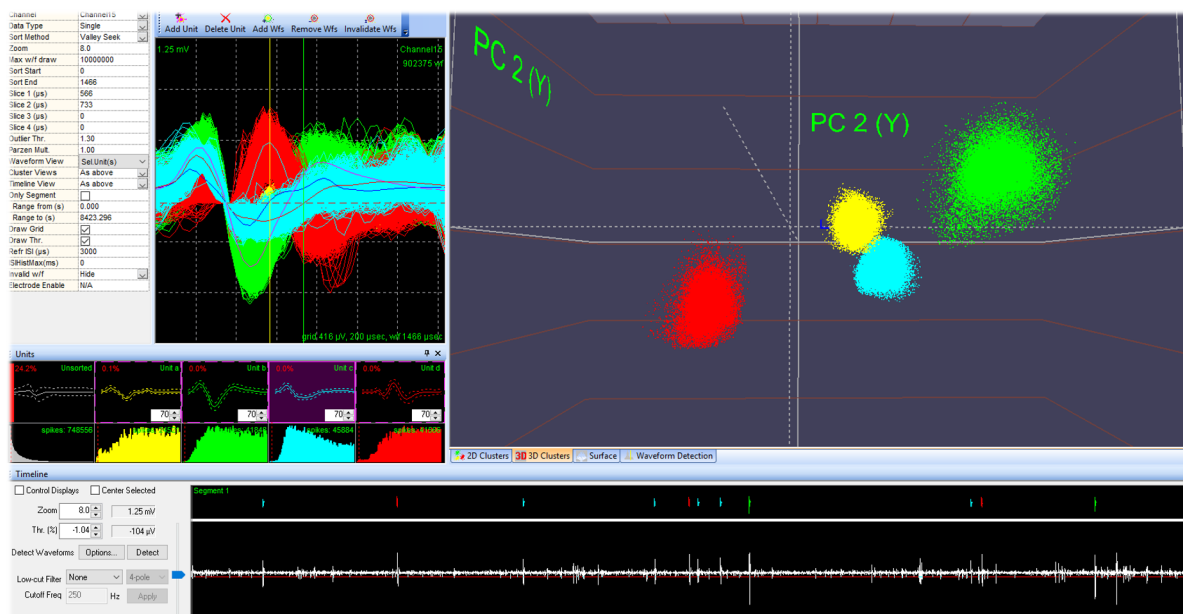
| | |
|---|---|
| Channel | Channel15 |
| Data Type | Single |
| Sort Method | Valley Seek |
| Zoom | 8.0 |
| Max w/f draw | 10000000 |
| Sort Start | 0 |
| Sort End | 1466 |
| Slice 1 (µs) | 566 |
| Slice 2 (µs) | 733 |
| Slice 3 (µs) | 0 |
| Slice 4 (µs) | 0 |
| Outlier Thr. | 1.30 |
| Parzen Mult. | 1.00 |
| Waveform View | Sel.Unit(s) |
| Cluster Views | As above |
| Timeline View | As above |
| Only Segment | |
| Range from (s) | 0.000 |
| Range to (s) | 8423.296 |
| Draw Grid | |
| Draw Thr. | |
| Refr ISI (µs) | 3000 |
| ISIHistMax(ms) | 0 |
| Invalid w/f | Hide |
| Electrode Enable | N/A |

Add Unit Delete Unit Add Wfs Remove Wfs Invalidate Wfs

1.25 mV
Channel15
902375 w/f
grid 416 µV, 200 µsec, w/ 1466 µsec

PC 2 (Y)
PC 2 (Y)

Units
24.2% Unsorted
0.1% Unit a
0.0% Unit b
0.0% Unit c
0.0% Unit d
70 70 70 70
spikes: 746556
spikes: 41848
spikes: 45884
spikes: 41606

2D Clusters 3D Clusters Surface Waveform Detection

Timeline
Control Displays Center Selected
Segment 1
Zoom 8.0 1.25 mV
Thr. (%) -1.04 -104 µV
Detect Waveforms Options... Detect
Low-cut Filter None 4-pole
Cutoff Freq 250 Hz Apply